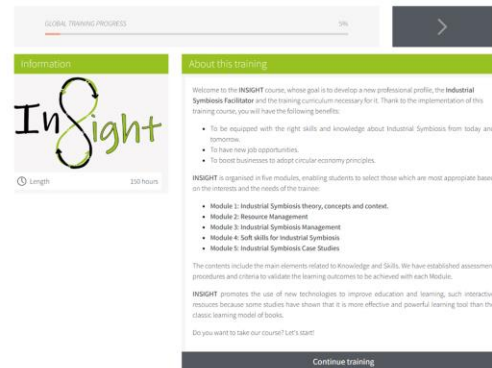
GLOBAL TRAINING PROGRESS 5%

Information

InSight

Length 150 hours

About this training

Welcome to the INSIGHT course, whose goal is to develop a new professional profile, the Industrial Symbiosis Facilitator and the training curriculum necessary for it. Thank to the implementation of this training course, you will have the following benefits:

- To be equipped with the right skills and knowledge about Industrial Symbiosis from today and tomorrow.
- To have new job opportunities.
- To boost businesses to adopt circular economy principles.

INSIGHT is organised in five modules, enabling students to select those which are most appropriate based on the interests and the needs of the trainee:

- Module 1: Industrial Symbiosis theory, concepts and context.
- Module 2: Resource Management
- Module 3: Industrial Symbiosis Management
- Module 4: Soft skills for Industrial Symbiosis
- Module 5: Industrial Symbiosis Case Studies

The contents include the main elements related to Knowledge and Skills. We have established assessment procedures and criteria to validate the learning outcomes to be achieved with each Module.

INSIGHT promotes the use of new technologies to improve education and learning, such interactive resources because some studies have shown that it is more effective and powerful learning tool than the classic learning model of books.

Do you want to take our course? Let's start!

Continue training